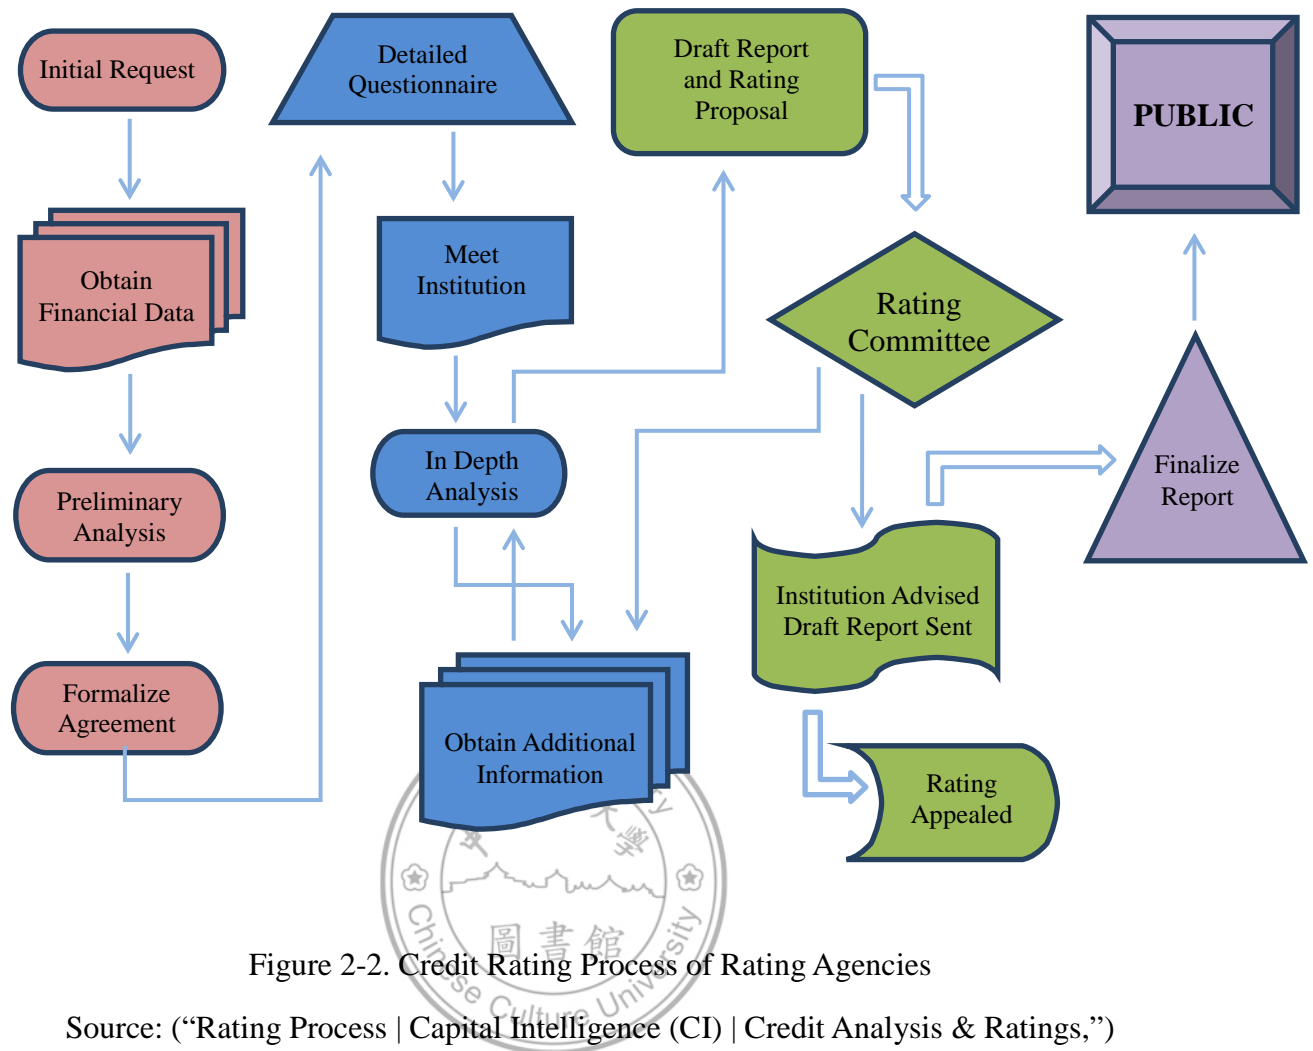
Initial Request

Obtain Financial Data

Preliminary Analysis

Formalize Agreement

Detailed Questionnaire

Meet Institution

In Depth Analysis

Obtain Additional Information

Draft Report and Rating Proposal

Rating Committee

Institution Advised Draft Report Sent

Rating Appealed

Finalize Report

PUBLIC

圖書館

Chinese Culture University

Figure 2-2. Credit Rating Process of Rating Agencies

Source: (“Rating Process | Capital Intelligence (CI) | Credit Analysis & Ratings,”)